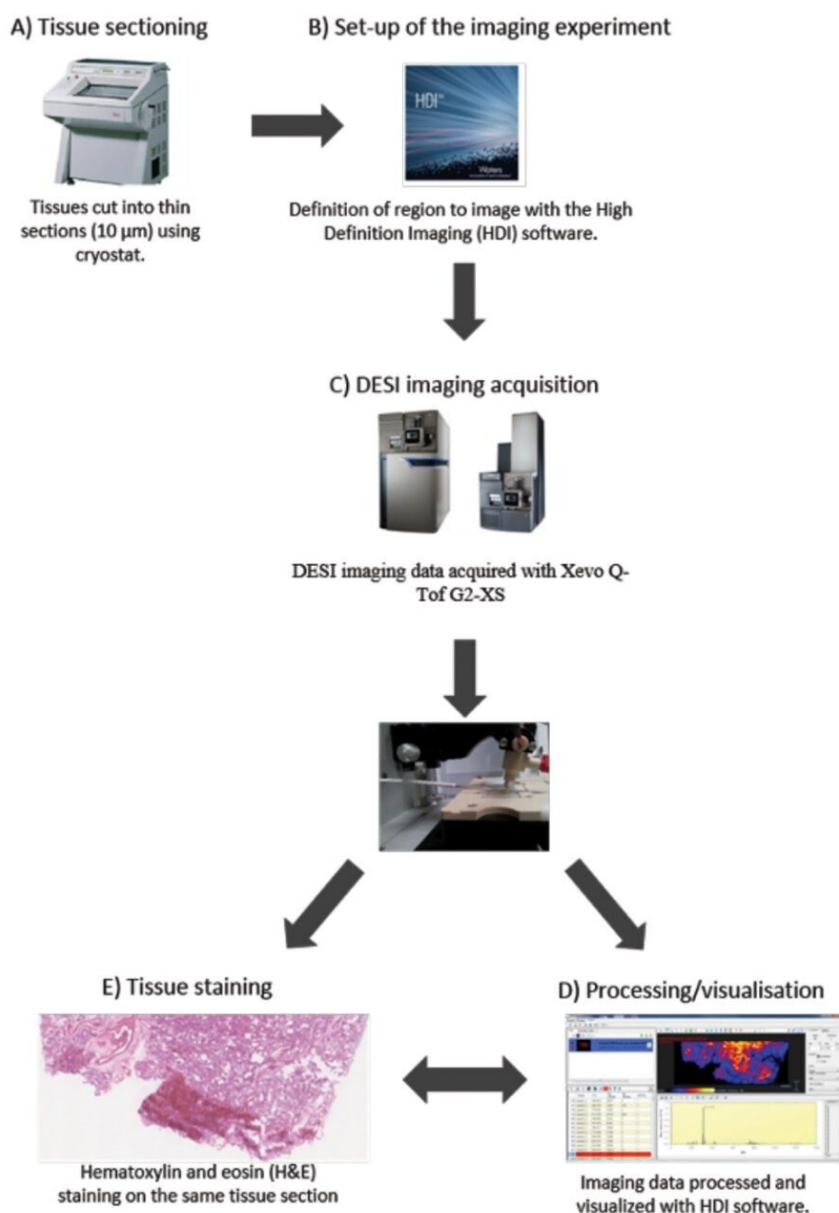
A) Tissue sectioning

Tissues cut into thin sections (10 µm) using cryostat.

B) Set-up of the imaging experiment

HDI

Waters

Definition of region to image with the High Definition Imaging (HDI) software.

C) DESI imaging acquisition

DESI imaging data acquired with Xevo Q-Tof G2-XS

E) Tissue staining

Hematoxylin and eosin (H&E) staining on the same tissue section

D) Processing/visualisation

Imaging data processed and visualized with HDI software.